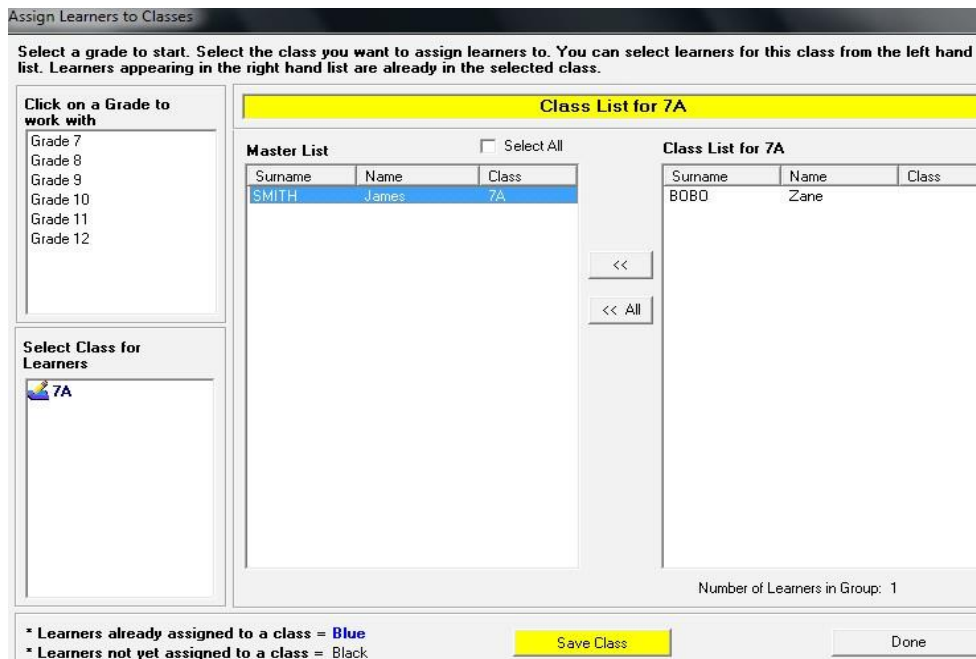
Assign Learners to Classes

Select a grade to start. Select the class you want to assign learners to. You can select learners for this class from the left hand list. Learners appearing in the right hand list are already in the selected class.

Click on a Grade to work with

Grade 7
Grade 8
Grade 9
Grade 10
Grade 11
Grade 12

Select Class for Learners

7A

Class List for 7A

Master List

Select All

| Surname | Name | Class |
|---|---|---|
| SMITH | James | 7A |

<<

<< All

Class List for 7A

| Surname | Name | Class |
|---|---|---|
| BOBO | Zane | |

Number of Learners in Group: 1

* Learners already assigned to a class = Blue
* Learners not yet assigned to a class = Black

Save Class

Done